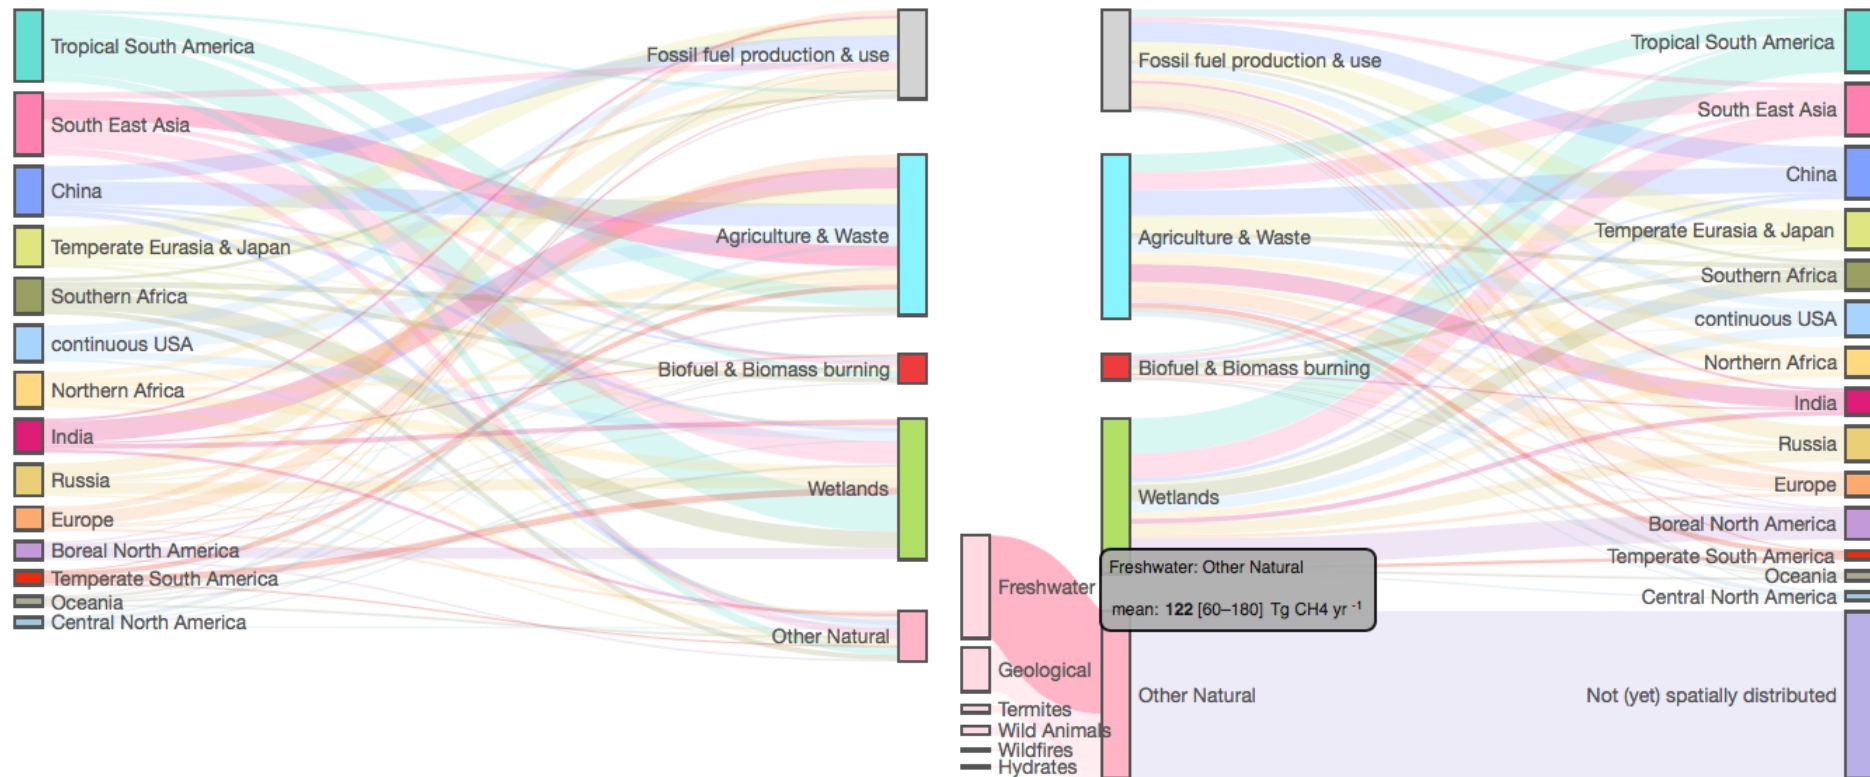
Tropical South America
South East Asia
China
Temperate Eurasia & Japan
Southern Africa
continuous USA
Northern Africa
India
Russia
Europe
Boreal North America
Temperate South America
Oceania
Central North America

Fossil fuel production & use
Agriculture & Waste
Biofuel & Biomass burning
Wetlands
Other Natural

Freshwater
Geological
Termites
Wild Animals
Wildfires
Hydrates

Fossil fuel production & use
Agriculture & Waste
Biofuel & Biomass burning
Wetlands
Other Natural

Freshwater: Other Natural
mean: 122 [60–180] Tg CH4 yr $^{-1}$

Tropical South America
South East Asia
China
Temperate Eurasia & Japan
Southern Africa
continuous USA
Northern Africa
India
Russia
Europe
Boreal North America
Temperate South America
Oceania
Central North America
Not (yet) spatially distributed